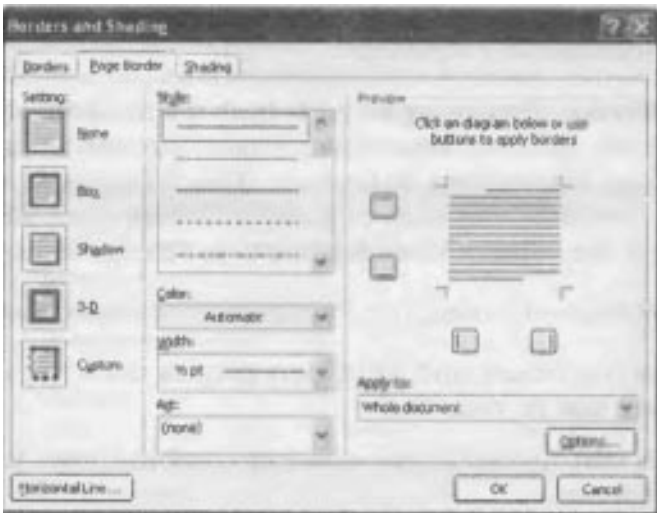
Borders and Shading

Borders | Page Border | Shading

Setting:

None

Box

Shadow

3-D

Custom

Style:

Color:

Automatic

Width:

½ pt

Art:

(none)

Preview

Click on diagram below or use buttons to apply borders

Apply to:

Whole document

Options...

Horizontal Line...

OK

Cancel